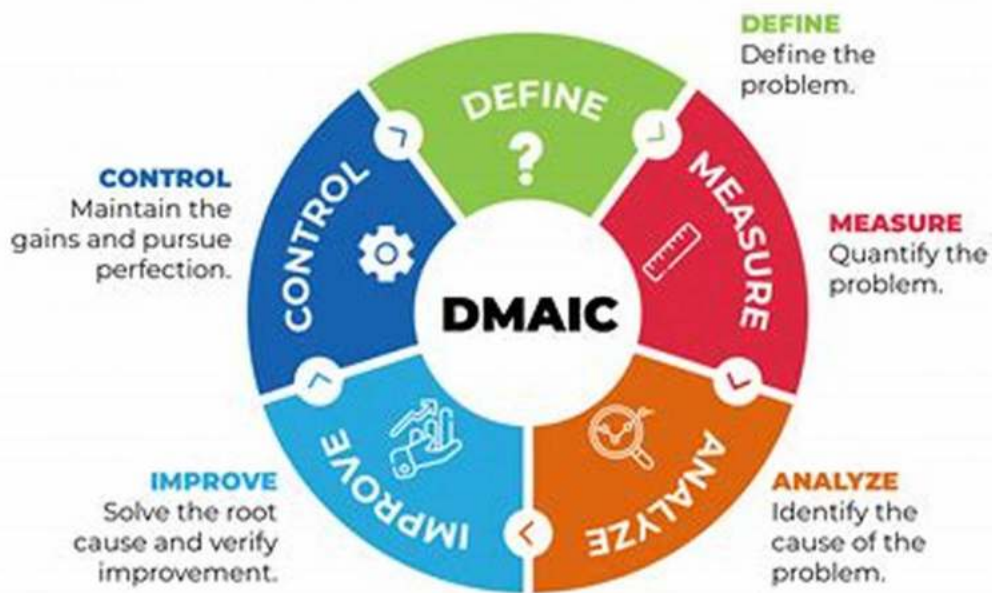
DEFINE
Define the problem.

CONTROL
Maintain the gains and pursue perfection.

DEFINE

MEASURE

CONTROL

DMAIC

MEASURE
Quantify the problem.

IMPROVE

ANALYZE

IMPROVE
Solve the root cause and verify improvement.

ANALYZE
Identify the cause of the problem.